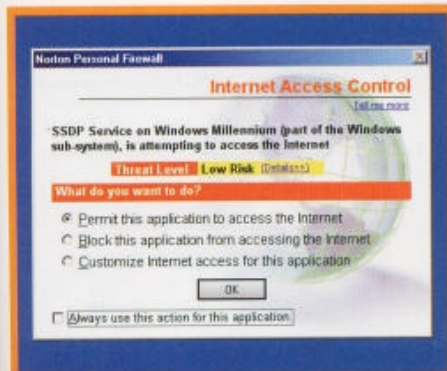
Norton Personal Firewall

Internet Access Control

Tell me more

SSDP Service on Windows Millennium (part of the Windows sub-system), is attempting to access the Internet

Threat Level: Low Risk (Details)

What do you want to do?

Permit this application to access the Internet

Block this application from accessing the Internet

Customize Internet access for this application

OK

Always use this action for this application